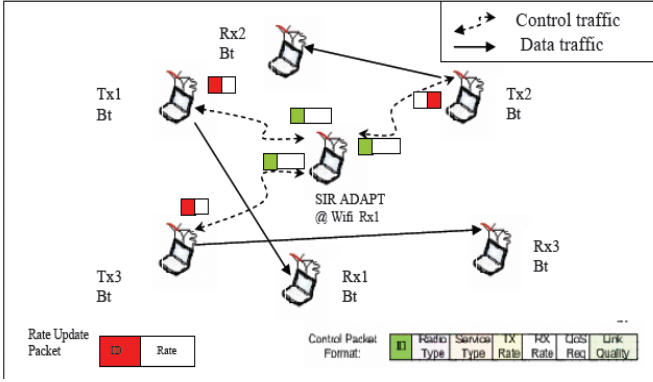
Control traffic
Data traffic

Rx2
Bt

Tx1
Bt

Tx2
Bt

SIR ADAPT
@ Wifi Rx1

Tx3
Bt

Rx1
Bt

Rx3
Bt

Rate Update
Packet

| ID | Rate |
|---|---|

Control Packet
Format:

| ID | Radio Type | Service Type | TX Rate | RX Rate | QoS Req | Link Quality |
|---|---|---|---|---|---|---|